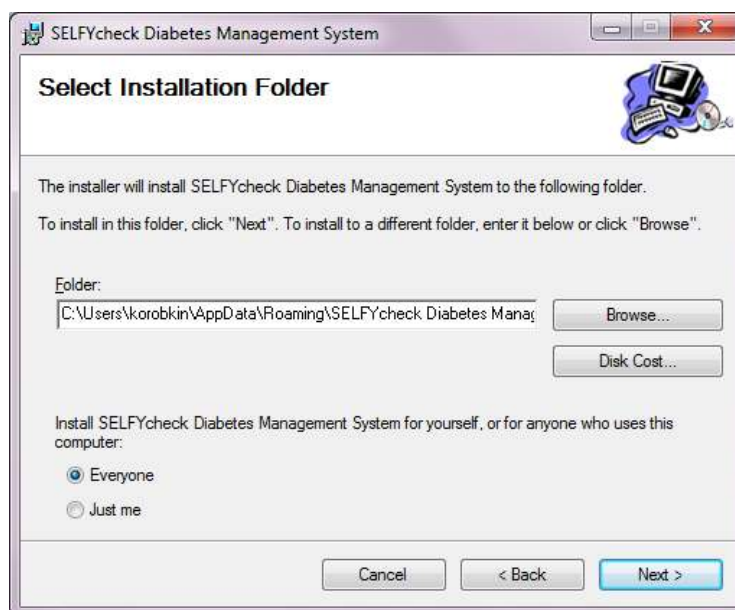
SELFYcheck Diabetes Management System

Select Installation Folder

The installer will install SELFYcheck Diabetes Management System to the following folder.

To install in this folder, click "Next". To install to a different folder, enter it below or click "Browse".

Folder:

C:\Users\korobkin\AppData\Roaming\SELFYcheck Diabetes Manag

Browse...

Disk Cost...

Install SELFYcheck Diabetes Management System for yourself, or for anyone who uses this computer:

Everyone

Just me

Cancel

< Back

Next >